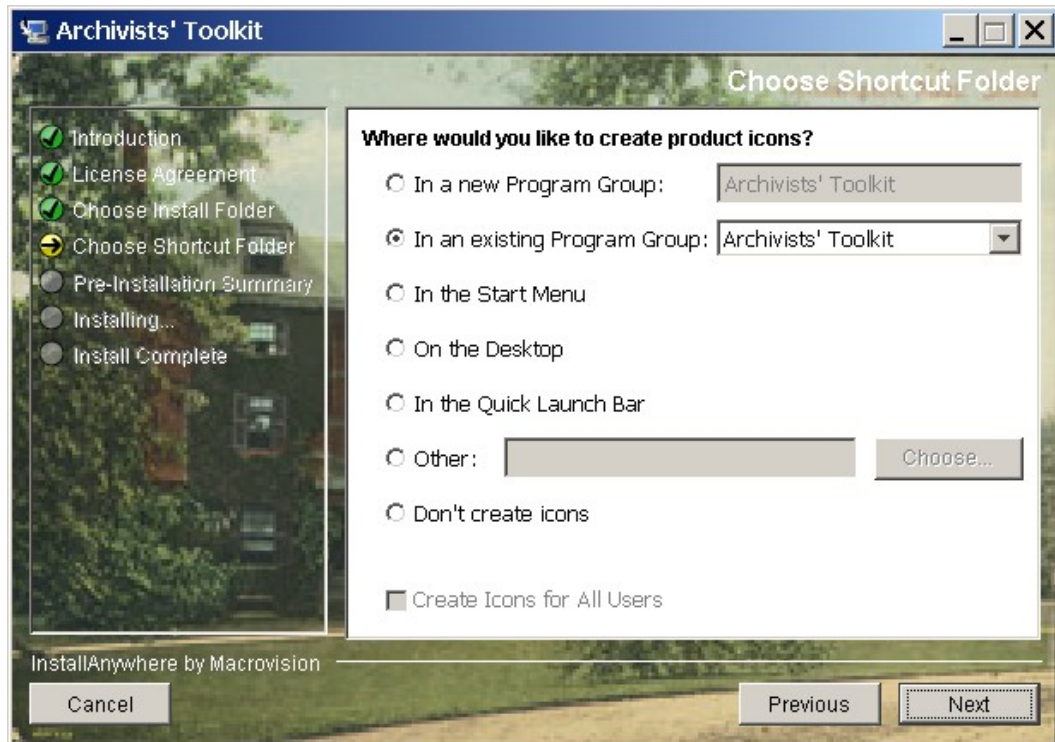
Archivists' Toolkit

Choose Shortcut Folder

Introduction
License Agreement
Choose Install Folder
Choose Shortcut Folder
Pre-Installation Summary
Installing...
Install Complete

Where would you like to create product icons?

In a new Program Group: Archivists' Toolkit

In an existing Program Group: Archivists' Toolkit

In the Start Menu

On the Desktop

In the Quick Launch Bar

Other: Choose...

Don't create icons

Create Icons for All Users

InstallAnywhere by Macrovision

Cancel

Previous Next